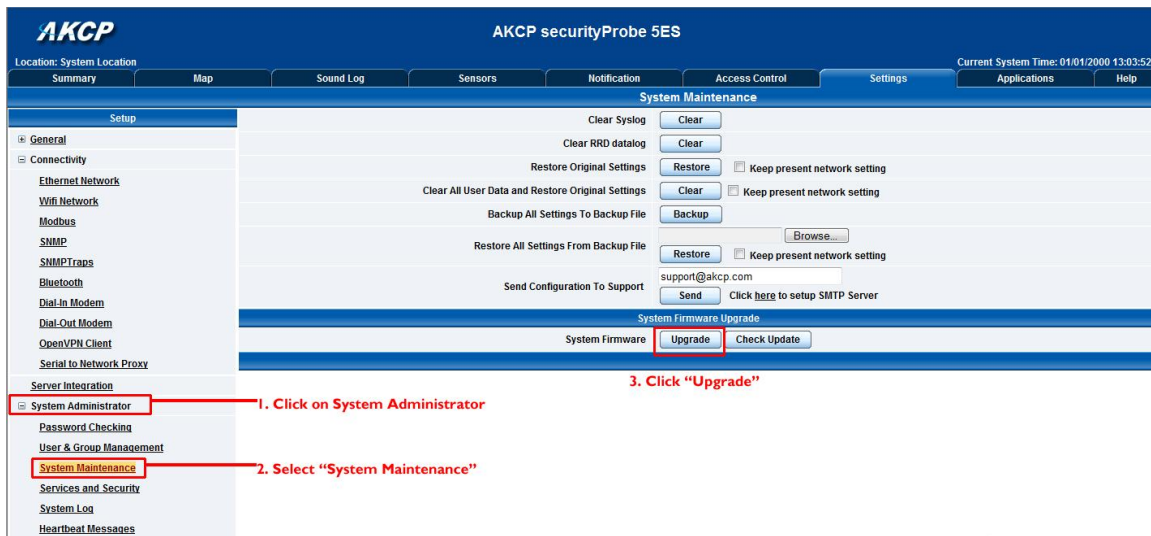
AKCP

AKCP securityProbe 5ES

Location: System Location

Current System Time: 01/01/2000 13:03:52

Summary | Map | Sound Log | Sensors | Notification | Access Control | Settings | Applications | Help

System Maintenance

Setup

⊞ General
⊟ Connectivity
Ethernet Network
Wifi Network
Modbus
SNMP
SNMPTraps
Bluetooth
Dial-In Modem
Dial-Out Modem
OpenVPN Client
Serial to Network Proxy
Server Integration
⊟ System Administrator
Password Checking
User & Group Management
System Maintenance
Services and Security
System Log
Heartbeat Messages

Clear Syslog | Clear
Clear RRD datalog | Clear
Restore Original Settings | Restore | Keep present network setting
Clear All User Data and Restore Original Settings | Clear | Keep present network setting
Backup All Settings To Backup File | Backup
Restore All Settings From Backup File | Browse... | Restore | Keep present network setting
Send Configuration To Support | support@akcp.com | Send | Click here to setup SMTP Server

System Firmware Upgrade

System Firmware | Upgrade | Check Update

3. Click "Upgrade"

1. Click on System Administrator

2. Select "System Maintenance"